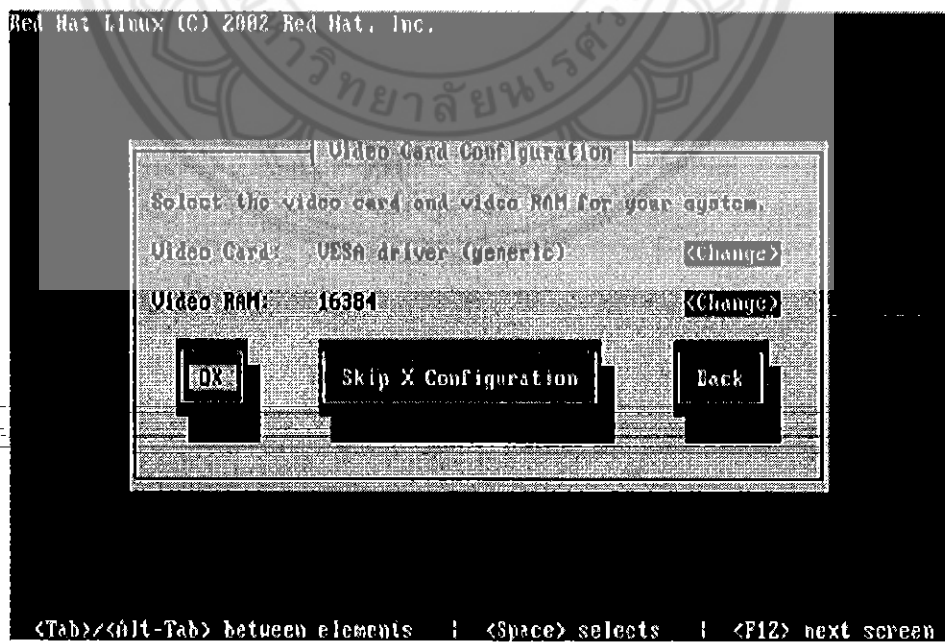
Red Hat Linux (C) 2002 Red Hat, Inc.

วิทยาลัยนเรศวร

Video Card Configuration

Select the video card and video RAM for your system.

Video Card: VESA driver (generic) <Change>

Video RAM: 16384 <Change>

OK

Skip X Configuration

Back

<Tab>/<Alt-Tab> between elements | <Space> selects | <F12> next screen